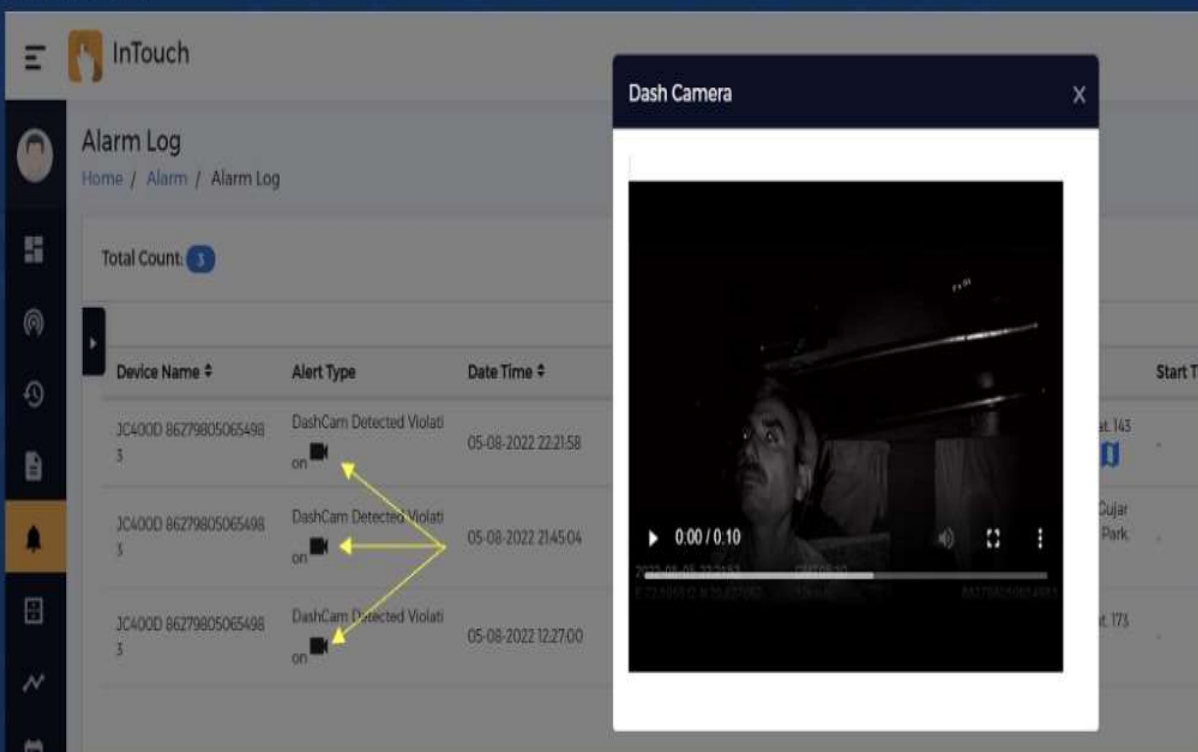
InTouch

Alarm Log
Home / Alarm / Alarm Log

Total Count: 3

| Device Name | Alert Type | Date Time | | Start T |
|---|---|---|---|---|
| JC400D 862798050654983 | DashCam Detected Violation | 05-08-2022 22:21:58 | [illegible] t. 143 | - |
| JC400D 862798050654983 | DashCam Detected Violation | 05-08-2022 21:45:04 | Gujar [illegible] Park | - |
| JC400D 862798050654983 | DashCam Detected Violation | 05-08-2022 12:27:00 | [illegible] t. 173 | - |

Dash Camera
0:00 / 0:10
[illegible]